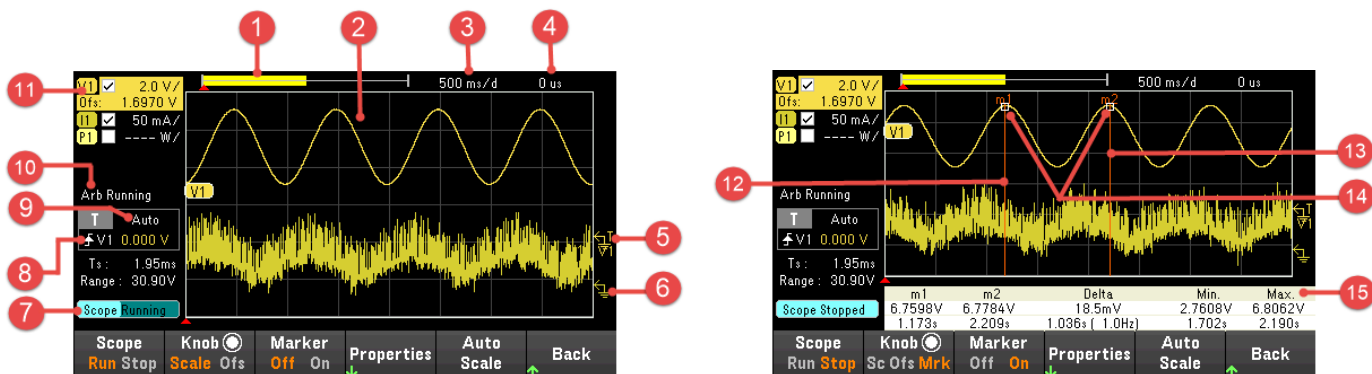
1 2 3 4

11
V1 2.0 V/
Ofs: 1.6970 V
I1 50 mA/
P1 ---- W/

500 ms/d
0 us

V1

10
Arb Running
9
T Auto
8
V1 0.000 V
Ts : 1.95ms
Range : 30.90V
7
Scope Running

5
6

Scope Run Stop
Knob Scale Ofs
Marker Off On
Properties
Auto Scale
Back

V1 2.0 V/
Ofs: 1.6970 V
I1 50 mA/
P1 ---- W/
500 ms/d
0 us
m1
m2
V1
12
13
14
Arb Running
T Auto
V1 0.000 V
Ts : 1.95ms
Range : 30.90V
15

| m1 | m2 | Delta | Min. | Max. |
|---|---|---|---|---|
| 6.7598V | 6.7784V | 18.5mV | 2.7608V | 6.8062V |
| 1.173s | 2.209s | 1.036s ( 1.0Hz) | 1.702s | 2.190s |

Scope Stopped

Scope Run Stop
Knob Sc Ofs Mrk
Marker Off On
Properties
Auto Scale
Back